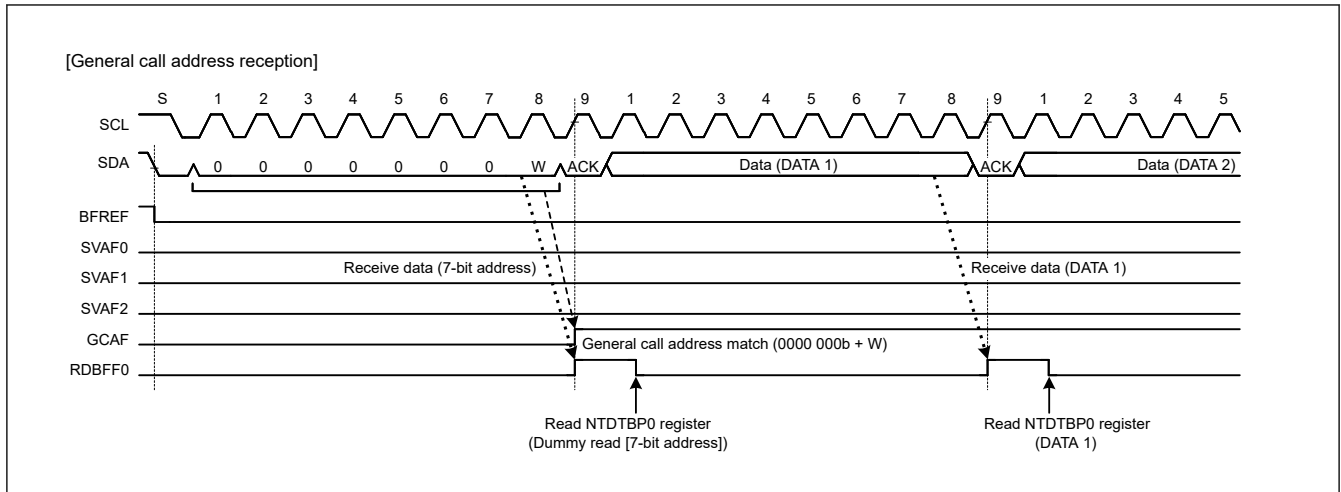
[General call address reception]

S 1 2 3 4 5 6 7 8 9 1 2 3 4 5 6 7 8 9 1 2 3 4 5

SCL

SDA 0 0 0 0 0 0 0 W ACK Data (DATA 1) ACK Data (DATA 2)

BFREF

SVAF0

SVAF1

SVAF2

GCAF

RDBFF0

Receive data (7-bit address)

Receive data (DATA 1)

General call address match (0000 000b + W)

Read NTDTBP0 register
(Dummy read [7-bit address])

Read NTDTBP0 register
(DATA 1)